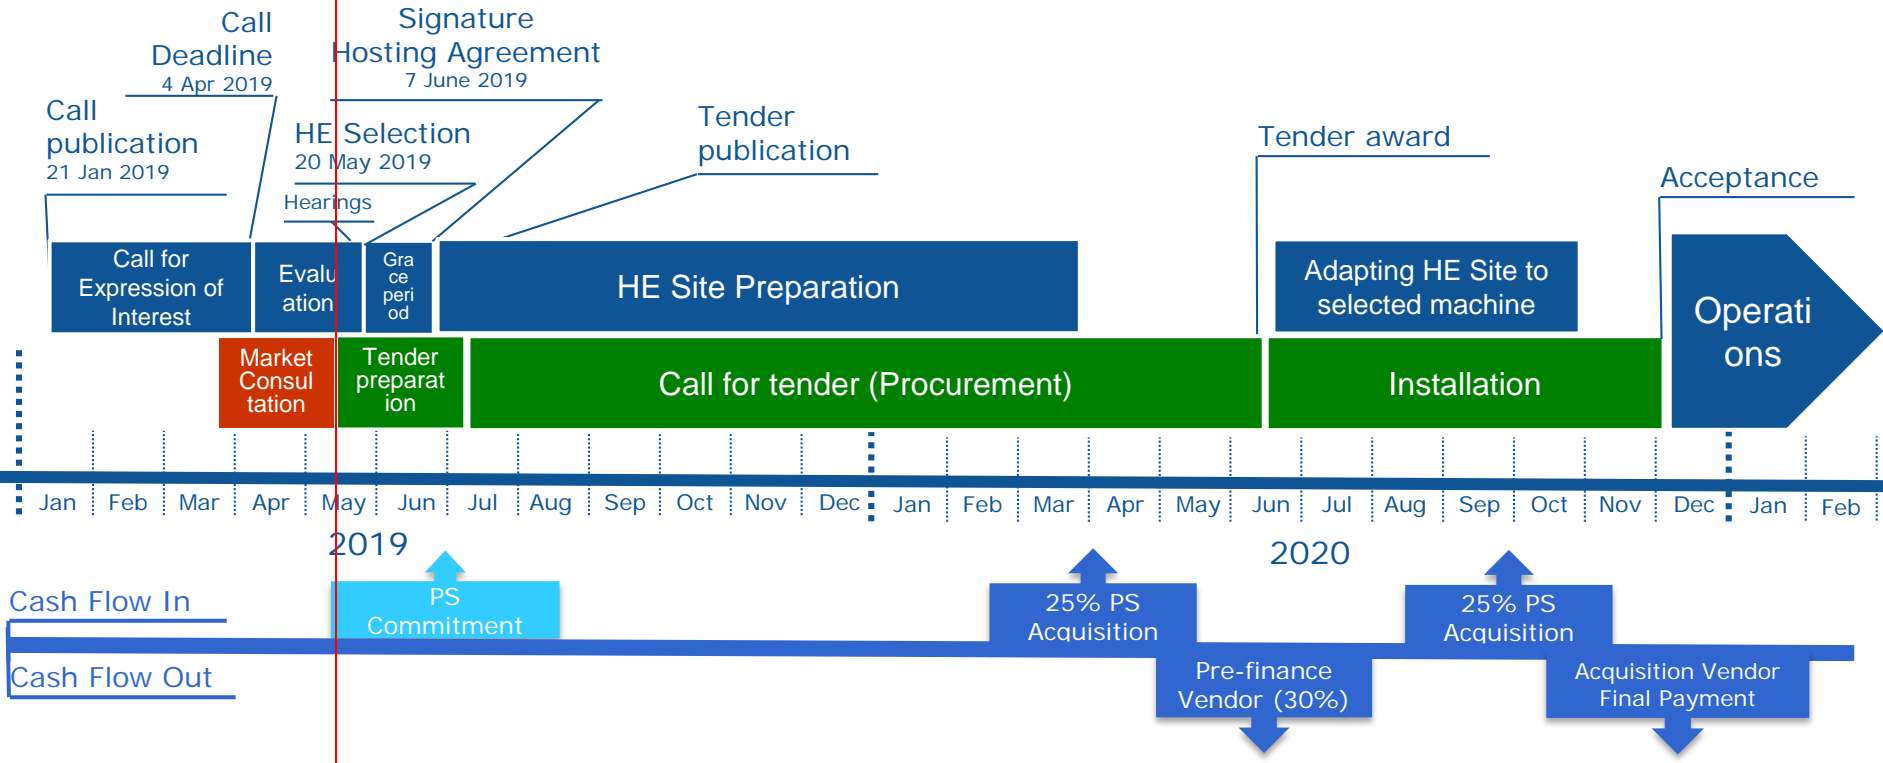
Call Deadline
4 Apr 2019

Signature Hosting Agreement
7 June 2019

Call publication
21 Jan 2019

HE Selection
20 May 2019

Hearings

Tender publication

Tender award

Acceptance

Call for Expression of Interest

Evaluation

Grace period

HE Site Preparation

Adapting HE Site to selected machine

Operations

Market Consultation

Tender preparation

Call for tender (Procurement)

Installation

Jan Feb Mar Apr May Jun Jul Aug Sep Oct Nov Dec Jan Feb Mar Apr May Jun Jul Aug Sep Oct Nov Dec Jan Feb

2019

2020

Cash Flow In

Cash Flow Out

PS Commitment

25% PS Acquisition

Pre-finance Vendor (30%)

25% PS Acquisition

Acquisition Vendor Final Payment